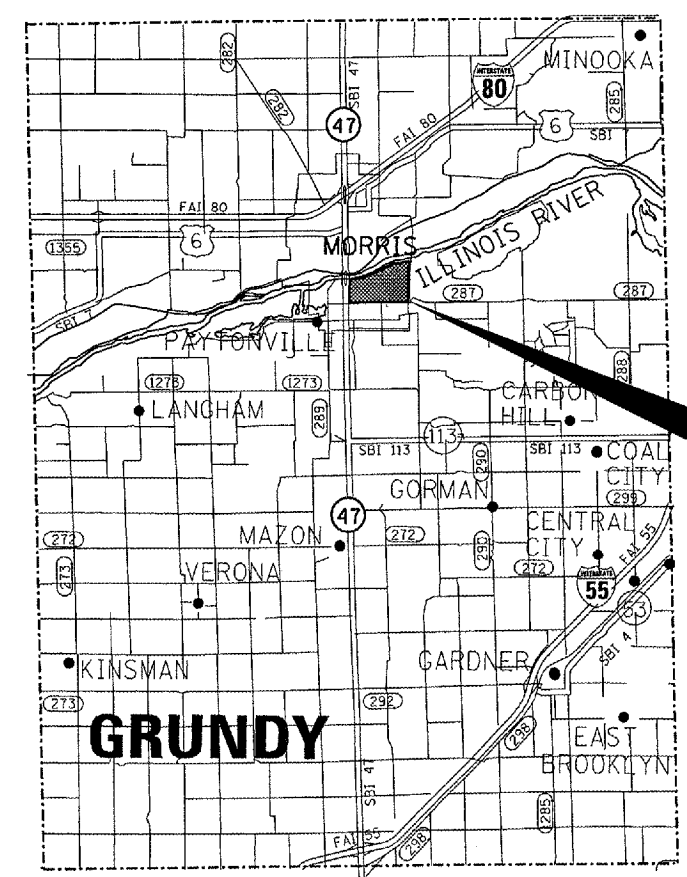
MINOOKA
INTERSTATE
80
282
282
SBI 47
47
FAI 80
285
6
SBI
FAI 80
1355
6
MORRIS
ILLINOIS RIVER
SBI 7
287
287
PAYTONVILLE
1273
1273
288
LANGHAM
CARBON HILL
289
113
SBI 113
SBI 113
COAL CITY
GORMAN
290
299
47
CENTRAL CITY
MAZON
272
272
FAI 55
272
VERONA
290
INTERSTATE
55
273
53
SBI 4
KINSMAN
GARDNER
273
292
GRUNDY
298
EAST BROOKLYN
SBI 47
285
FAI 55
298